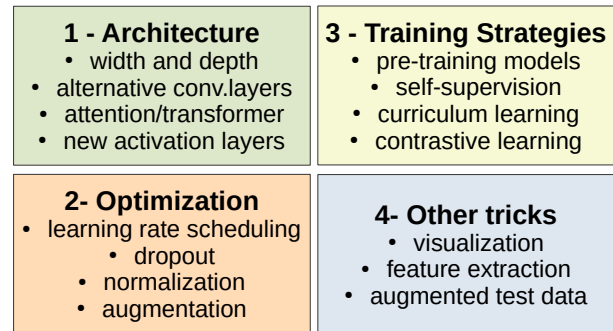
**1 - Architecture**
- width and depth
- alternative conv.layers
- attention/transformer
- new activation layers

**3 - Training Strategies**
- pre-training models
- self-supervision
- curriculum learning
- contrastive learning

**2- Optimization**
- learning rate scheduling
- dropout
- normalization
- augmentation

**4- Other tricks**
- visualization
- feature extraction
- augmented test data